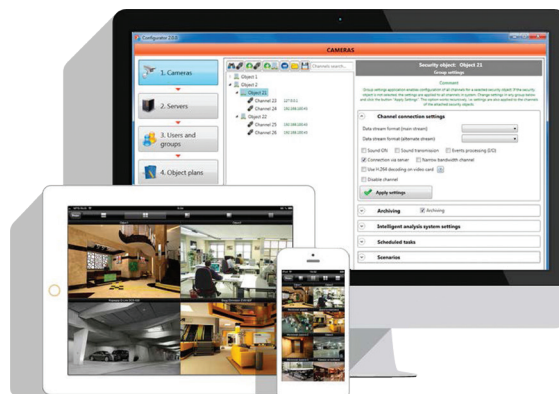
Configurator

CAMERAS

1. Cameras

2. Servers

3. Users and groups

4. Object plans

Object 1
Object 2
Object 21
Channel 23
Channel 24
Object 22
Channel 25
Channel 26

Channels search...

Security object: Object 21
Group settings

Comment
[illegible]

Channel connection settings

Data stream format (main stream)
Data stream format (alternate stream)
Sound ON
Sound transmission
Events processing (DS)
Connection via server
Narrow bandwidth channel
Use H.264 decoding on video card
Disable channel

Apply settings

Archiving
Archiving

Intelligent analysis system settings

Scheduled tasks

Scenarios